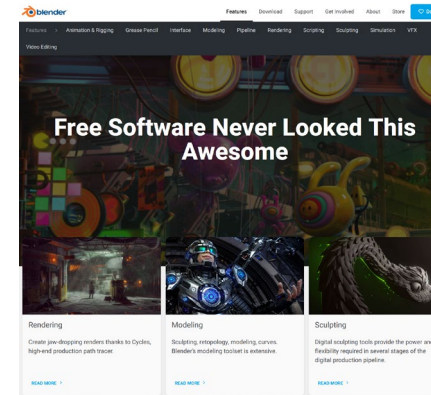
blender

Features Download Support Get Involved About Store

Features › Animation & Rigging Grease Pencil Interface Modeling Pipeline Rendering Scripting Sculpting Simulation VFX Video Editing

Free Software Never Looked This Awesome

Rendering

Create jaw-dropping renders thanks to Cycles, high-end production path tracer.

READ MORE ›

Modeling

Sculpting, retopology, modeling, curves. Blender's modeling toolset is extensive.

READ MORE ›

Sculpting

Digital sculpting tools provide the power and flexibility required in several stages of the digital production pipeline.

READ MORE ›